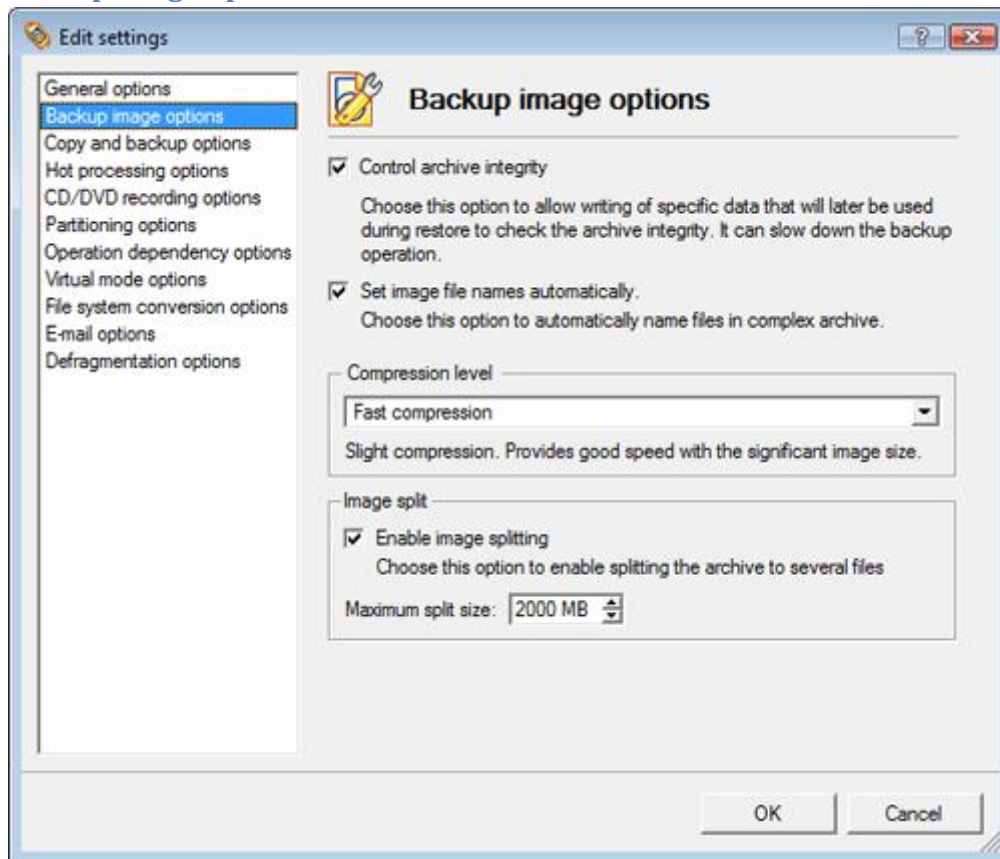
Edit settings

General options
Backup image options
Copy and backup options
Hot processing options
CD/DVD recording options
Partitioning options
Operation dependency options
Virtual mode options
File system conversion options
E-mail options
Defragmentation options

Backup image options

Control archive integrity

Choose this option to allow writing of specific data that will later be used during restore to check the archive integrity. It can slow down the backup operation.

Set image file names automatically.

Choose this option to automatically name files in complex archive.

Compression level

Fast compression

Slight compression. Provides good speed with the significant image size.

Image split

Enable image splitting

Choose this option to enable splitting the archive to several files

Maximum split size: 2000 MB

OK

Cancel